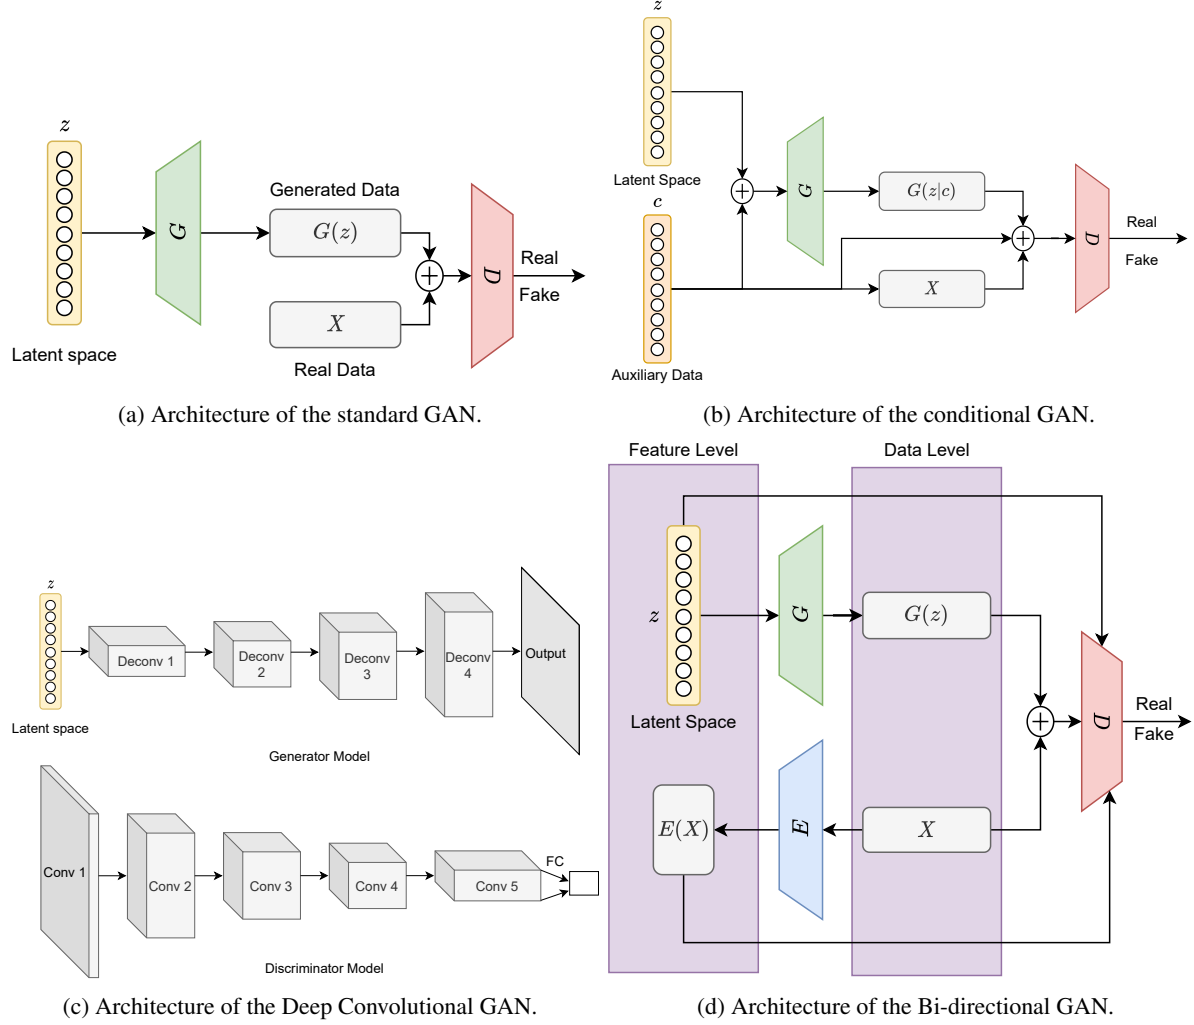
$z$

Latent space

$G$

Generated Data

$G(z)$

$X$

Real Data

$D$

Real

Fake

(a) Architecture of the standard GAN.

$z$

Latent Space

$c$

Auxiliary Data

$G$

$G(z|c)$

$X$

$D$

Real

Fake

(b) Architecture of the conditional GAN.

$z$

Latent space

Deconv 1

Deconv 2

Deconv 3

Deconv 4

Output

Generator Model

Conv 1

Conv 2

Conv 3

Conv 4

Conv 5

FC

Discriminator Model

(c) Architecture of the Deep Convolutional GAN.

Feature Level

Data Level

$z$

Latent Space

$G$

$G(z)$

$E(X)$

$E$

$X$

$D$

Real

Fake

(d) Architecture of the Bi-directional GAN.